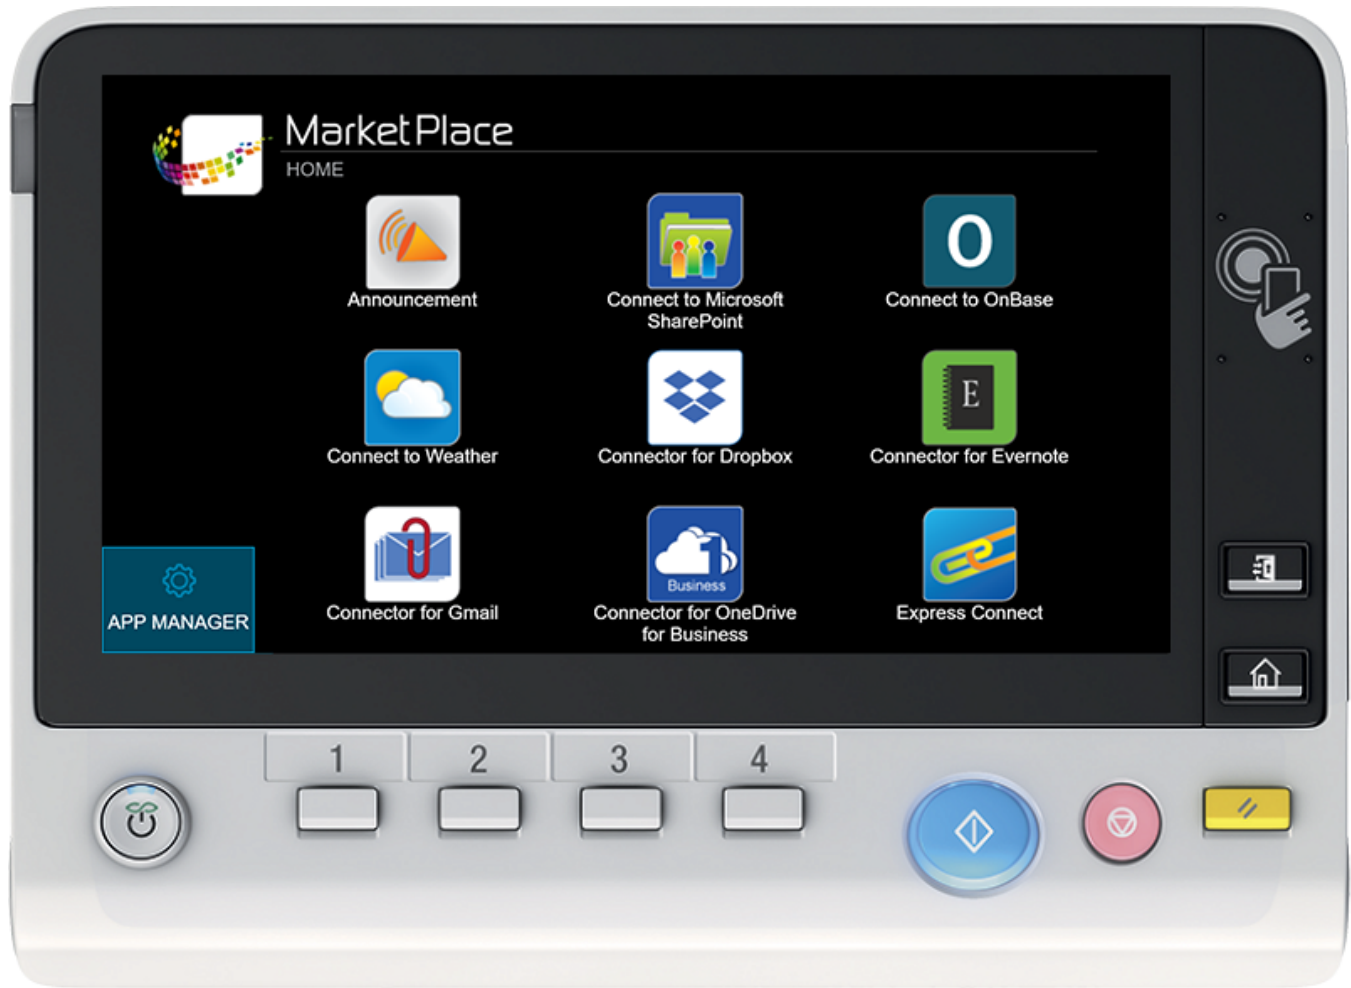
MarketPlace
HOME

Announcement
Connect to Microsoft SharePoint
O
Connect to OnBase

Connect to Weather
Connector for Dropbox
E
Connector for Evernote

APP MANAGER
Connector for Gmail
Business
Connector for OneDrive for Business
Express Connect

1
2
3
4